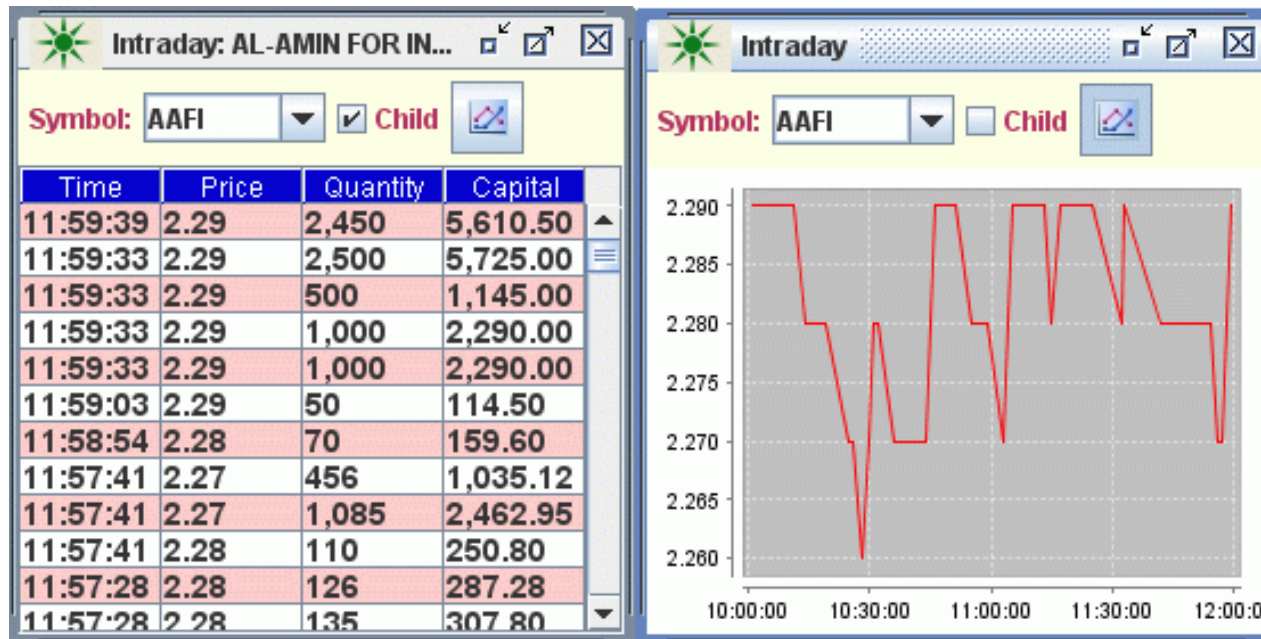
Intraday: AL-AMIN FOR IN...

Symbol: AAFI Child

| Time | Price | Quantity | Capital |
|---|---|---|---|
| 11:59:39 | 2.29 | 2,450 | 5,610.50 |
| 11:59:33 | 2.29 | 2,500 | 5,725.00 |
| 11:59:33 | 2.29 | 500 | 1,145.00 |
| 11:59:33 | 2.29 | 1,000 | 2,290.00 |
| 11:59:33 | 2.29 | 1,000 | 2,290.00 |
| 11:59:03 | 2.29 | 50 | 114.50 |
| 11:58:54 | 2.28 | 70 | 159.60 |
| 11:57:41 | 2.27 | 456 | 1,035.12 |
| 11:57:41 | 2.27 | 1,085 | 2,462.95 |
| 11:57:41 | 2.28 | 110 | 250.80 |
| 11:57:28 | 2.28 | 126 | 287.28 |
| 11:57:28 | 2.28 | 135 | 307.80 |

Intraday

Symbol: AAFI Child

2.290
2.285
2.280
2.275
2.270
2.265
2.260

10:00:00 10:30:00 11:00:00 11:30:00 12:00:0